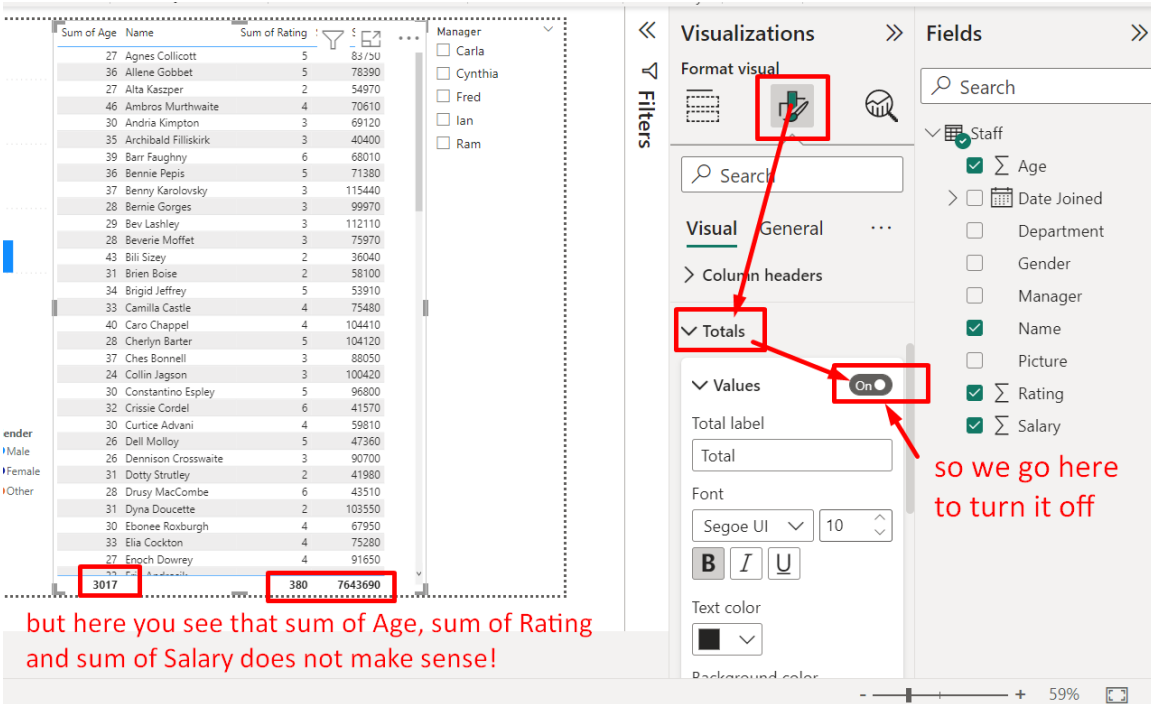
| Sum of Age | Name | Sum of Rating | S |
|---|---|---|---|
| 27 | Agnes Collicott | 5 | 83750 |
| 36 | Allene Gobbet | 5 | 78390 |
| 27 | Alta Kaszper | 2 | 54970 |
| 46 | Ambros Murthwaite | 4 | 70610 |
| 30 | Andria Kimpton | 3 | 69120 |
| 35 | Archibald Filliskirk | 3 | 40400 |
| 39 | Barr Faughny | 6 | 68010 |
| 36 | Bennie Pepis | 5 | 71380 |
| 37 | Benny Karolovsky | 3 | 115440 |
| 28 | Bernie Gorges | 3 | 99970 |
| 29 | Bev Lashley | 3 | 112110 |
| 28 | Beverie Moffet | 3 | 75970 |
| 43 | Bili Sizey | 2 | 36040 |
| 31 | Brien Boise | 2 | 58100 |
| 34 | Brigid Jeffrey | 5 | 53910 |
| 33 | Camilla Castle | 4 | 75480 |
| 40 | Caro Chappel | 4 | 104410 |
| 28 | Cherlyn Barter | 5 | 104120 |
| 37 | Ches Bonnell | 3 | 88050 |
| 24 | Collin Jagson | 3 | 100420 |
| 30 | Constantino Espley | 5 | 96800 |
| 32 | Crissie Cordel | 6 | 41570 |
| 30 | Curtice Advani | 4 | 59810 |
| 26 | Dell Molloy | 5 | 47360 |
| 26 | Dennison Crosswaite | 3 | 90700 |
| 31 | Dotty Strutley | 2 | 41980 |
| 28 | Drusy MacCombe | 6 | 43510 |
| 31 | Dyna Doucette | 2 | 103550 |
| 30 | Ebonee Roxburgh | 4 | 67950 |
| 33 | Elia Cockton | 4 | 75280 |
| 27 | Enoch Dowrey | 4 | 91650 |
| 3017 | | 380 | 7643690 |

Manager
Carla
Cynthia
Fred
Ian
Ram

ender
Male
Female
Other

Filters

Visualizations
Format visual
Search
Visual General ...
Column headers
Totals
Values On
Total label
Total
Font
Segoe UI 10
B I U
Text color
Background color

Fields
Search
Staff
Age
Date Joined
Department
Gender
Manager
Name
Picture
Rating
Salary

so we go here to turn it off

but here you see that sum of Age, sum of Rating and sum of Salary does not make sense!

- + 59%